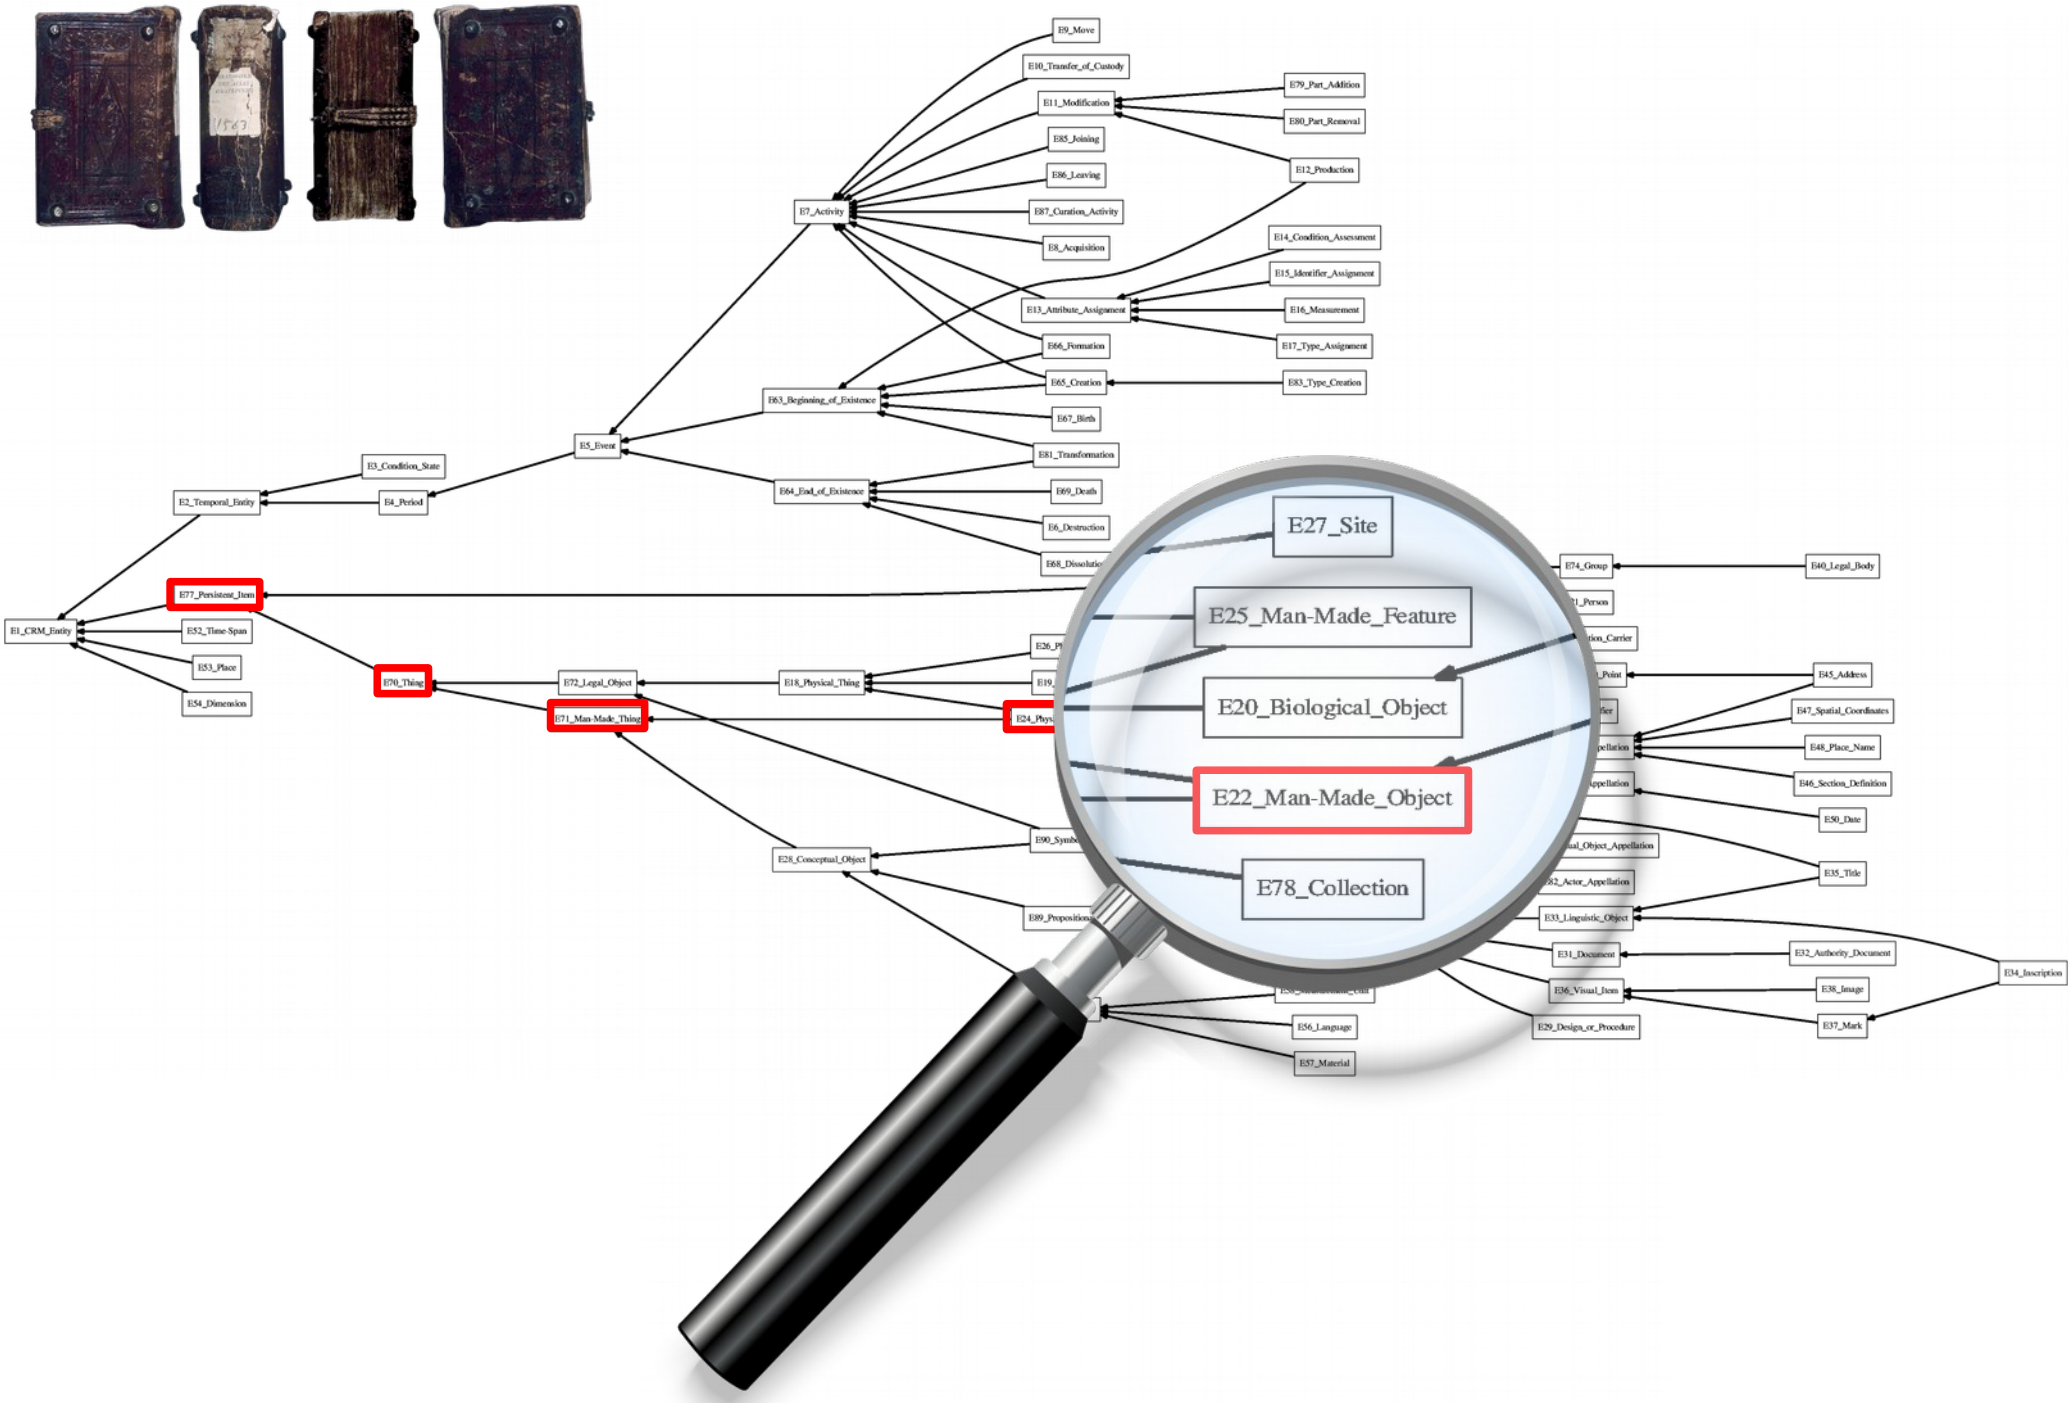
E9_Move
E10_Transfer_of_Custody
E11_Modification
E79_Part_Addition
E80_Part_Removal
E85_Joining
E12_Production
E86_Leaving
E7_Activity
E87_Curation_Activity
E8_Acquisition
E14_Condition_Assessment
E15_Identifier_Assignment
E13_Attribute_Assignment
E16_Measurement
E17_Type_Assignment
E66_Formation
E65_Creation
E83_Type_Creation
E63_Beginning_of_Existence
E67_Birth
E5_Event
E81_Transformation
E3_Condition_State
E64_End_of_Existence
E69_Death
E2_Temporal_Entity
E4_Period
E6_Destruction
E68_Dissolutio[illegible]
E77_Persistent_Item
E74_Group
E40_Legal_Body
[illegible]_Person
E1_CRM_Entity
E52_Time-Span
E26_P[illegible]
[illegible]tion_Carrier
E53_Place
E70_Thing
E72_Legal_Object
E18_Physical_Thing
E19_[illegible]
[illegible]_Point
E45_Address
E54_Dimension
E71_Man-Made_Thing
E24_Phys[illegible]
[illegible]fier
E47_Spatial_Coordinates
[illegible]ppellation
E48_Place_Name
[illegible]ppellation
E46_Section_Definition
E50_Date
E90_Symb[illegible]
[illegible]al_Object_Appellation
E28_Conceptual_Object
E35_Title
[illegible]82_Actor_Appellation
E89_Proposition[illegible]
E33_Linguistic_Object
E31_Document
E32_Authority_Document
E34_Inscription
E36_Visual_Item
E38_Image
E56_Language
E29_Design_or_Procedure
E37_Mark
E57_Material
E27_Site
E25_Man-Made_Feature
E20_Biological_Object
E22_Man-Made_Object
E78_Collection